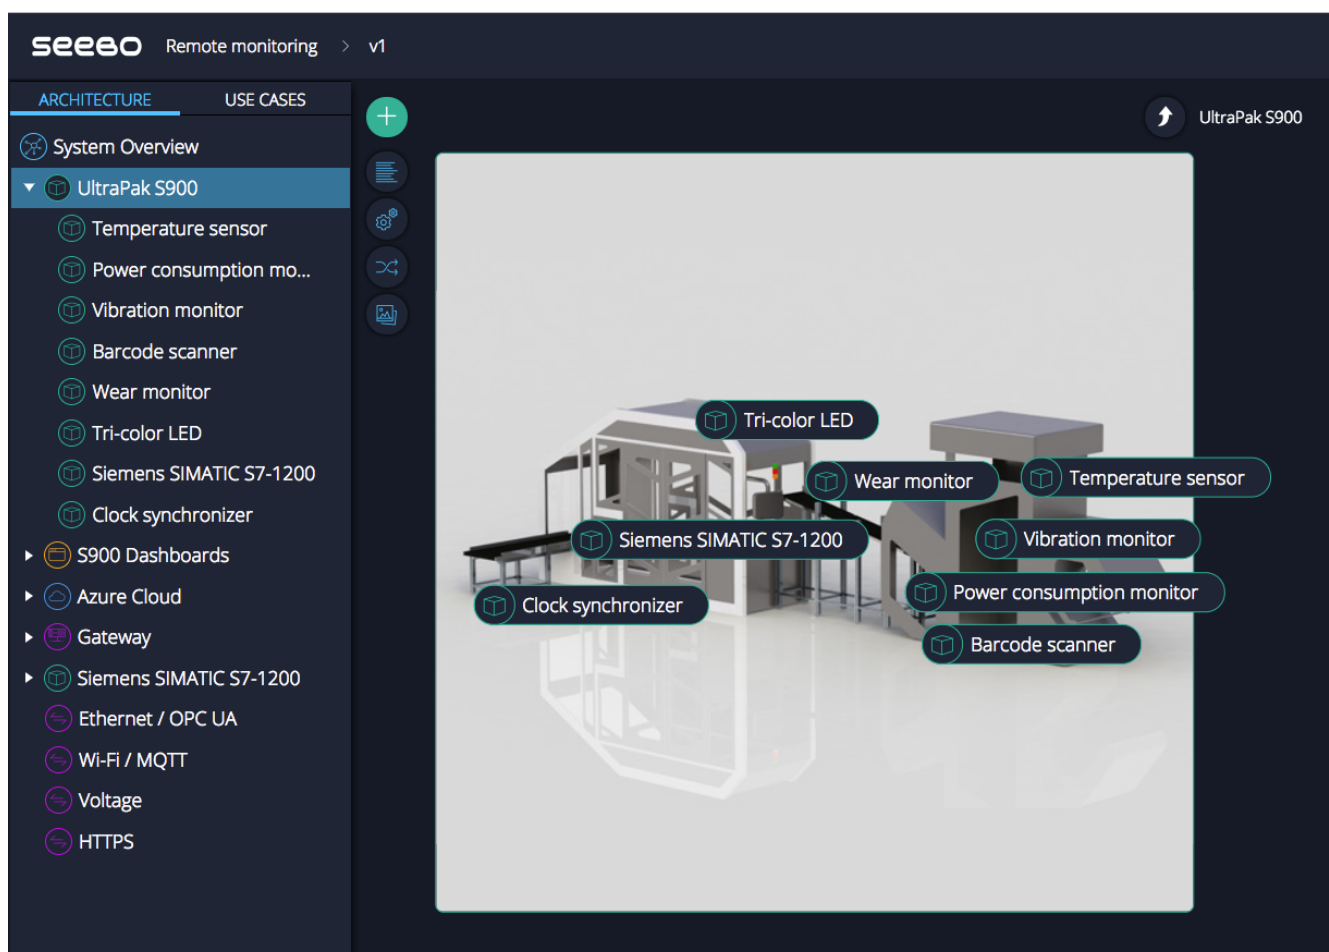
seeeo Remote monitoring > v1

ARCHITECTURE USE CASES

System Overview
UltraPak S900
Temperature sensor
Power consumption mo...
Vibration monitor
Barcode scanner
Wear monitor
Tri-color LED
Siemens SIMATIC S7-1200
Clock synchronizer
S900 Dashboards
Azure Cloud
Gateway
Siemens SIMATIC S7-1200
Ethernet / OPC UA
Wi-Fi / MQTT
Voltage
HTTPS

UltraPak S900

Tri-color LED
Wear monitor
Temperature sensor
Siemens SIMATIC S7-1200
Vibration monitor
Power consumption monitor
Clock synchronizer
Barcode scanner